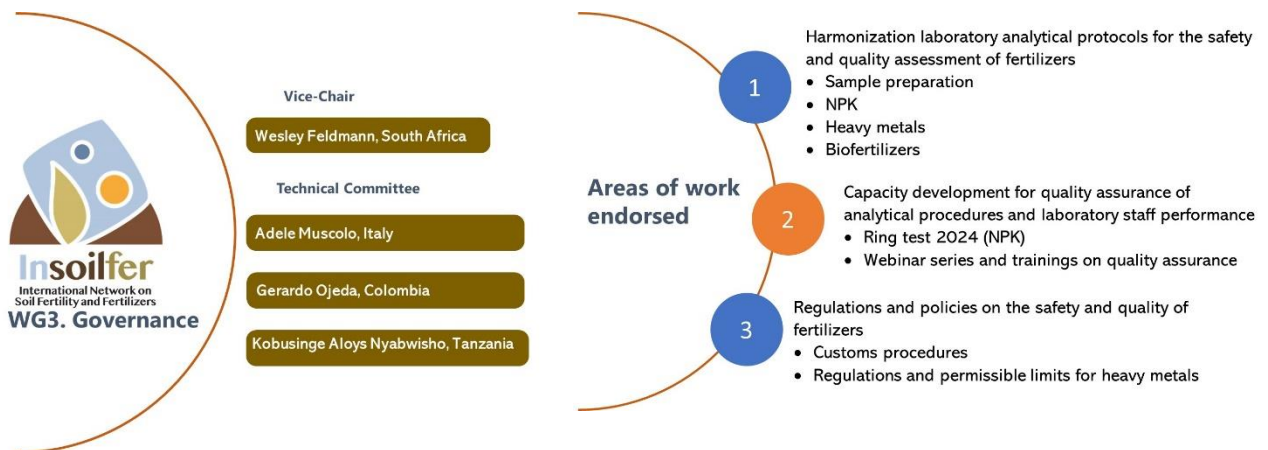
Insoilfer
International Network on Soil Fertility and Fertilizers
WG3. Governance

Vice-Chair

Wesley Feldmann, South Africa

Technical Committee

Adele Muscolo, Italy

Gerardo Ojeda, Colombia

Kobusinge Aloys Nyabwisho, Tanzania

Areas of work endorsed

1

Harmonization laboratory analytical protocols for the safety and quality assessment of fertilizers
• Sample preparation
• NPK
• Heavy metals
• Biofertilizers

2

Capacity development for quality assurance of analytical procedures and laboratory staff performance
• Ring test 2024 (NPK)
• Webinar series and trainings on quality assurance

3

Regulations and policies on the safety and quality of fertilizers
• Customs procedures
• Regulations and permissible limits for heavy metals